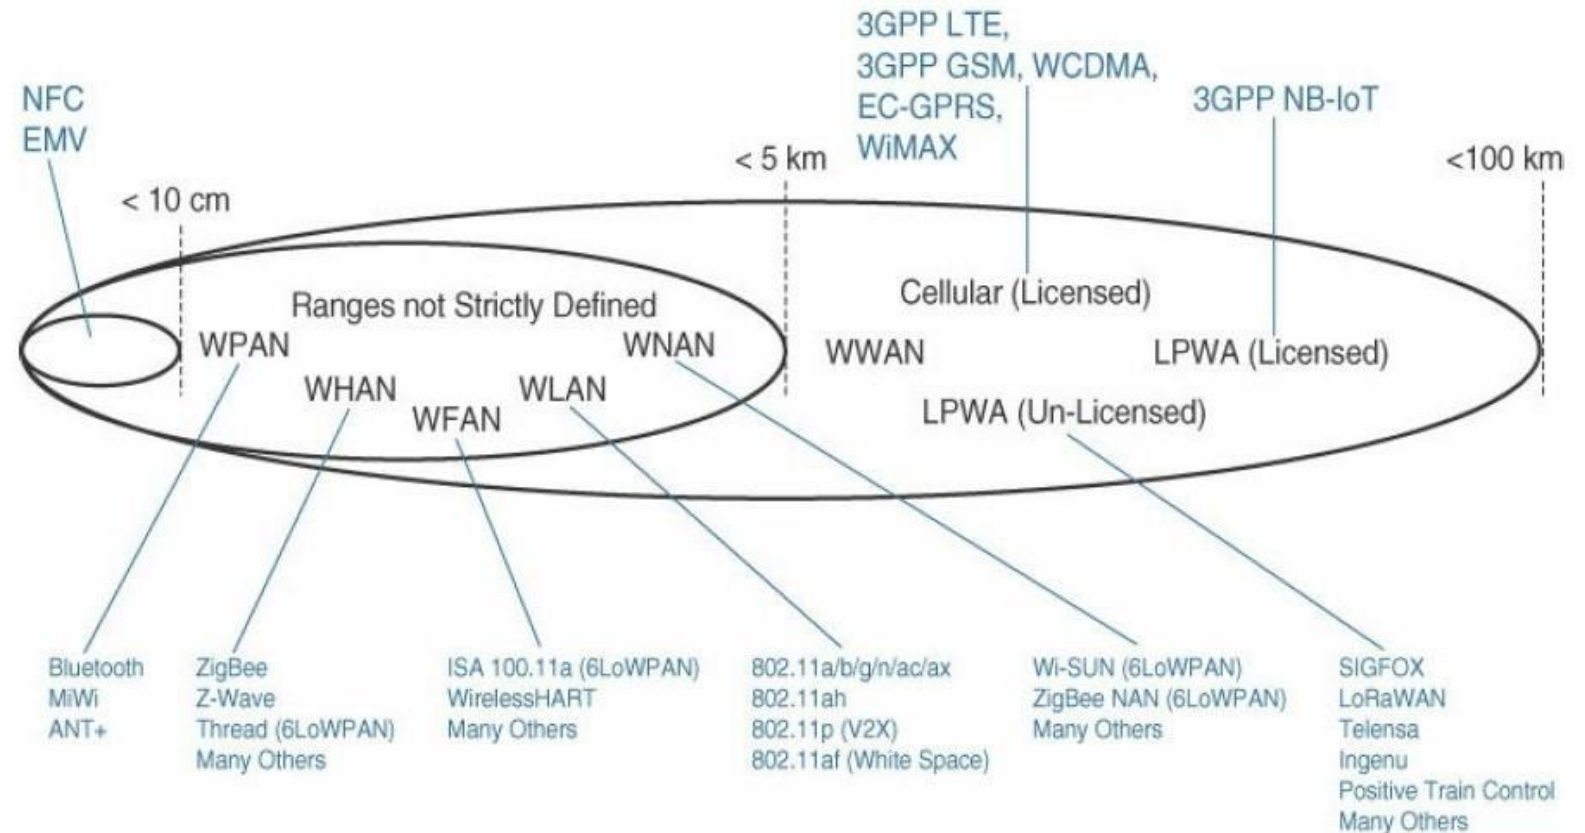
NFC
EMV

< 10 cm

3GPP LTE,
3GPP GSM, WCDMA,
EC-GPRS,
WiMAX

< 5 km

3GPP NB-IoT

<100 km

Ranges not Strictly Defined

WPAN

WHAN

WFAN

WLAN

WNAN

Cellular (Licensed)

WWAN

LPWA (Licensed)

LPWA (Un-Licensed)

Bluetooth
MiWi
ANT+

ZigBee
Z-Wave
Thread (6LoWPAN)
Many Others

ISA 100.11a (6LoWPAN)
WirelessHART
Many Others

802.11a/b/g/n/ac/ax
802.11ah
802.11p (V2X)
802.11af (White Space)

Wi-SUN (6LoWPAN)
ZigBee NAN (6LoWPAN)
Many Others

SIGFOX
LoRaWAN
Telensa
Ingenu
Positive Train Control
Many Others